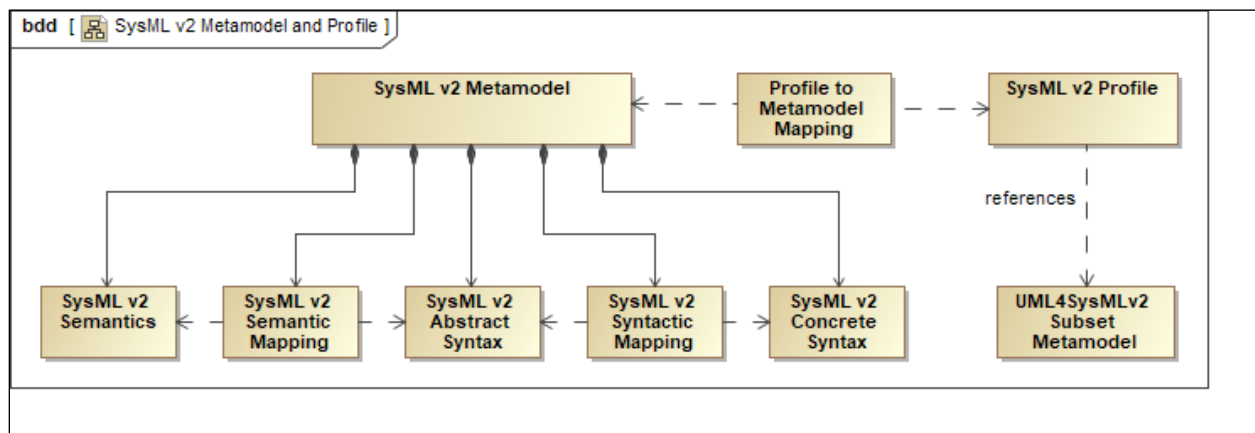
bdd [ SysML v2 Metamodel and Profile ]

SysML v2 Metamodel

Profile to Metamodel Mapping

SysML v2 Profile

references

SysML v2 Semantics

SysML v2 Semantic Mapping

SysML v2 Abstract Syntax

SysML v2 Syntactic Mapping

SysML v2 Concrete Syntax

UML4SysMLv2 Subset Metamodel